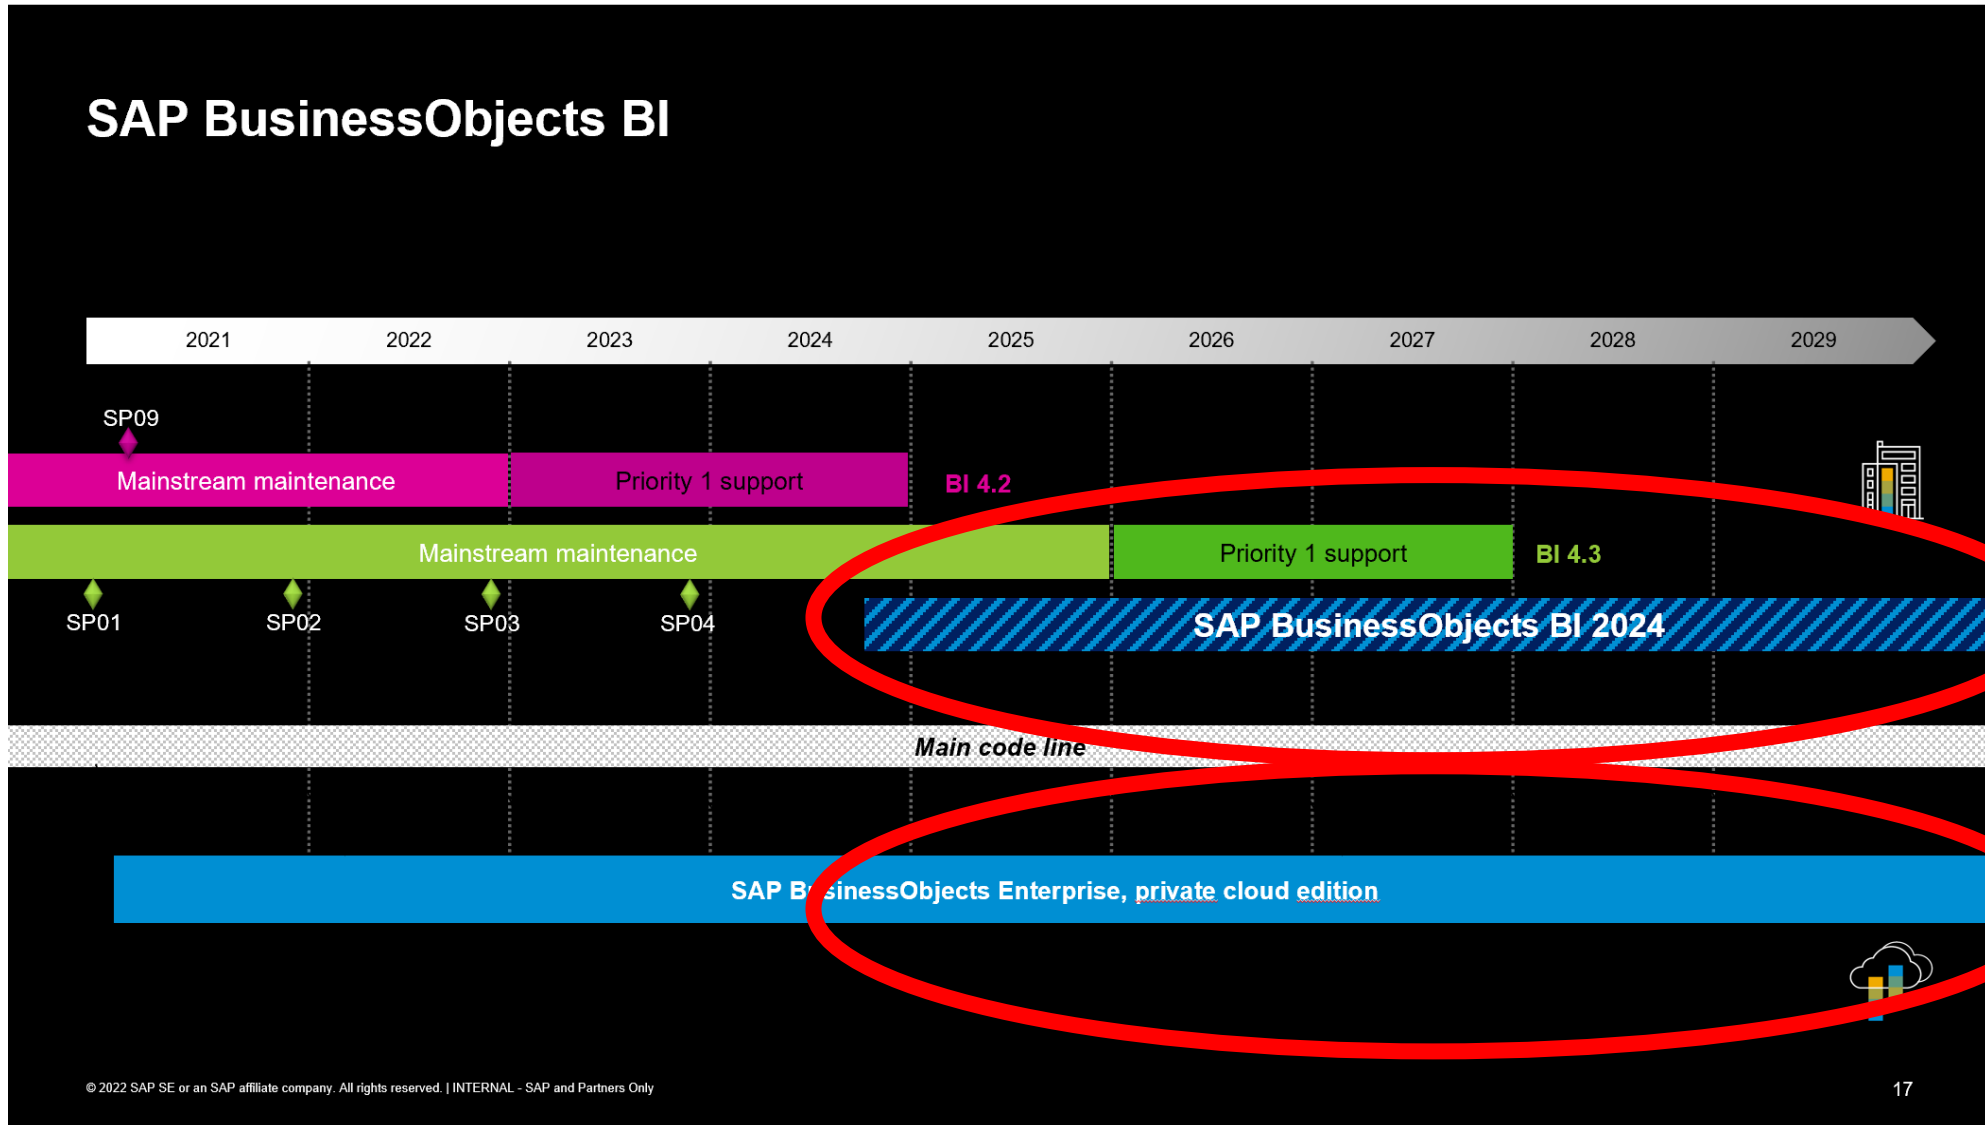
SAP BusinessObjects BI

| 2021 | 2022 | 2023 | 2024 | 2025 | 2026 | 2027 | 2028 | 2029 |
|---|---|---|---|---|---|---|---|---|

SP09

Mainstream maintenance

Priority 1 support

BI 4.2

Mainstream maintenance

Priority 1 support

BI 4.3

SP01 SP02 SP03 SP04

SAP BusinessObjects BI 2024

Main code line

SAP B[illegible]sinessObjects Enterprise, private cloud edition

© 2022 SAP SE or an SAP affiliate company. All rights reserved. | INTERNAL - SAP and Partners Only

17